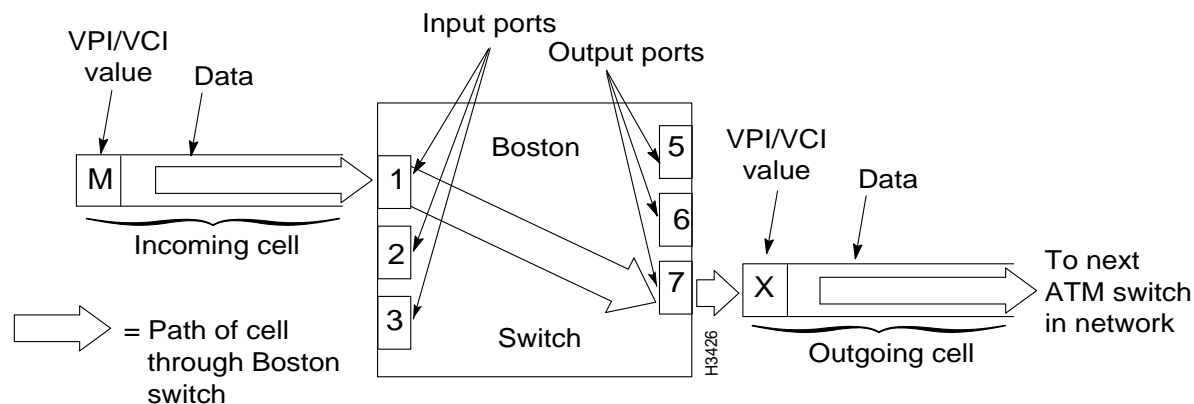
Input ports

Output ports

VPI/VCI value

Data

M

Boston

1

2

3

5

6

7

Switch

VPI/VCI value

Data

X

Incoming cell

Outgoing cell

To next ATM switch in network

= Path of cell through Boston switch

H3426